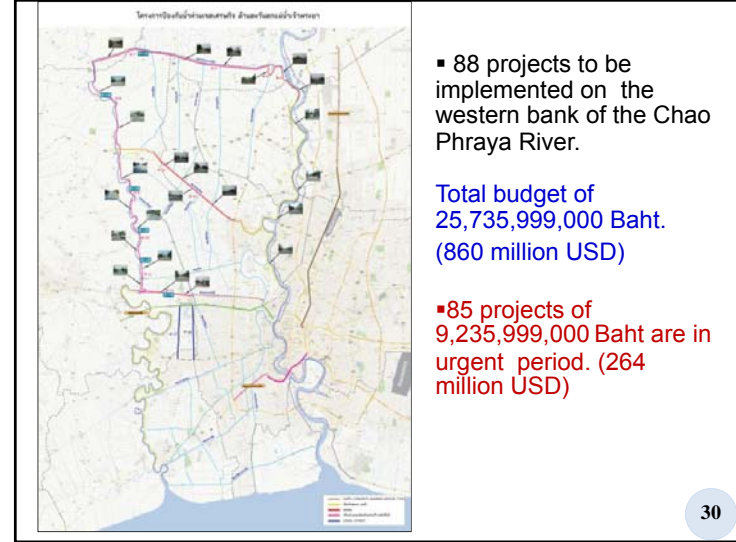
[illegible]

▪ 88 projects to be implemented on the western bank of the Chao Phraya River.

Total budget of 25,735,999,000 Baht. (860 million USD)

▪85 projects of 9,235,999,000 Baht are in urgent period. (264 million USD)

30